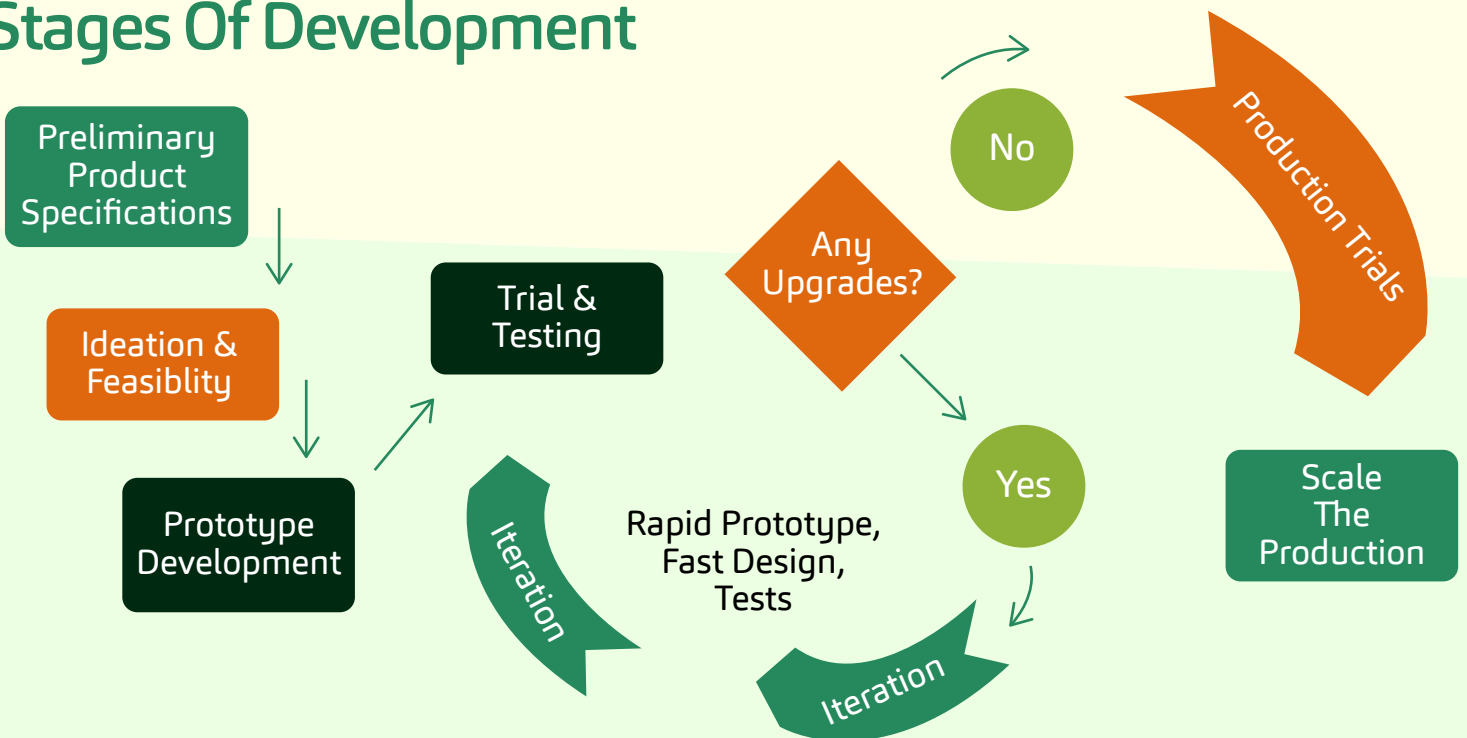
Stages Of Development

Preliminary Product Specifications

Ideation & Feasiblity

Prototype Development

Trial & Testing

Any Upgrades?

No

Production Trials

Yes

Scale The Production

Iteration

Rapid Prototype, Fast Design, Tests

Iteration